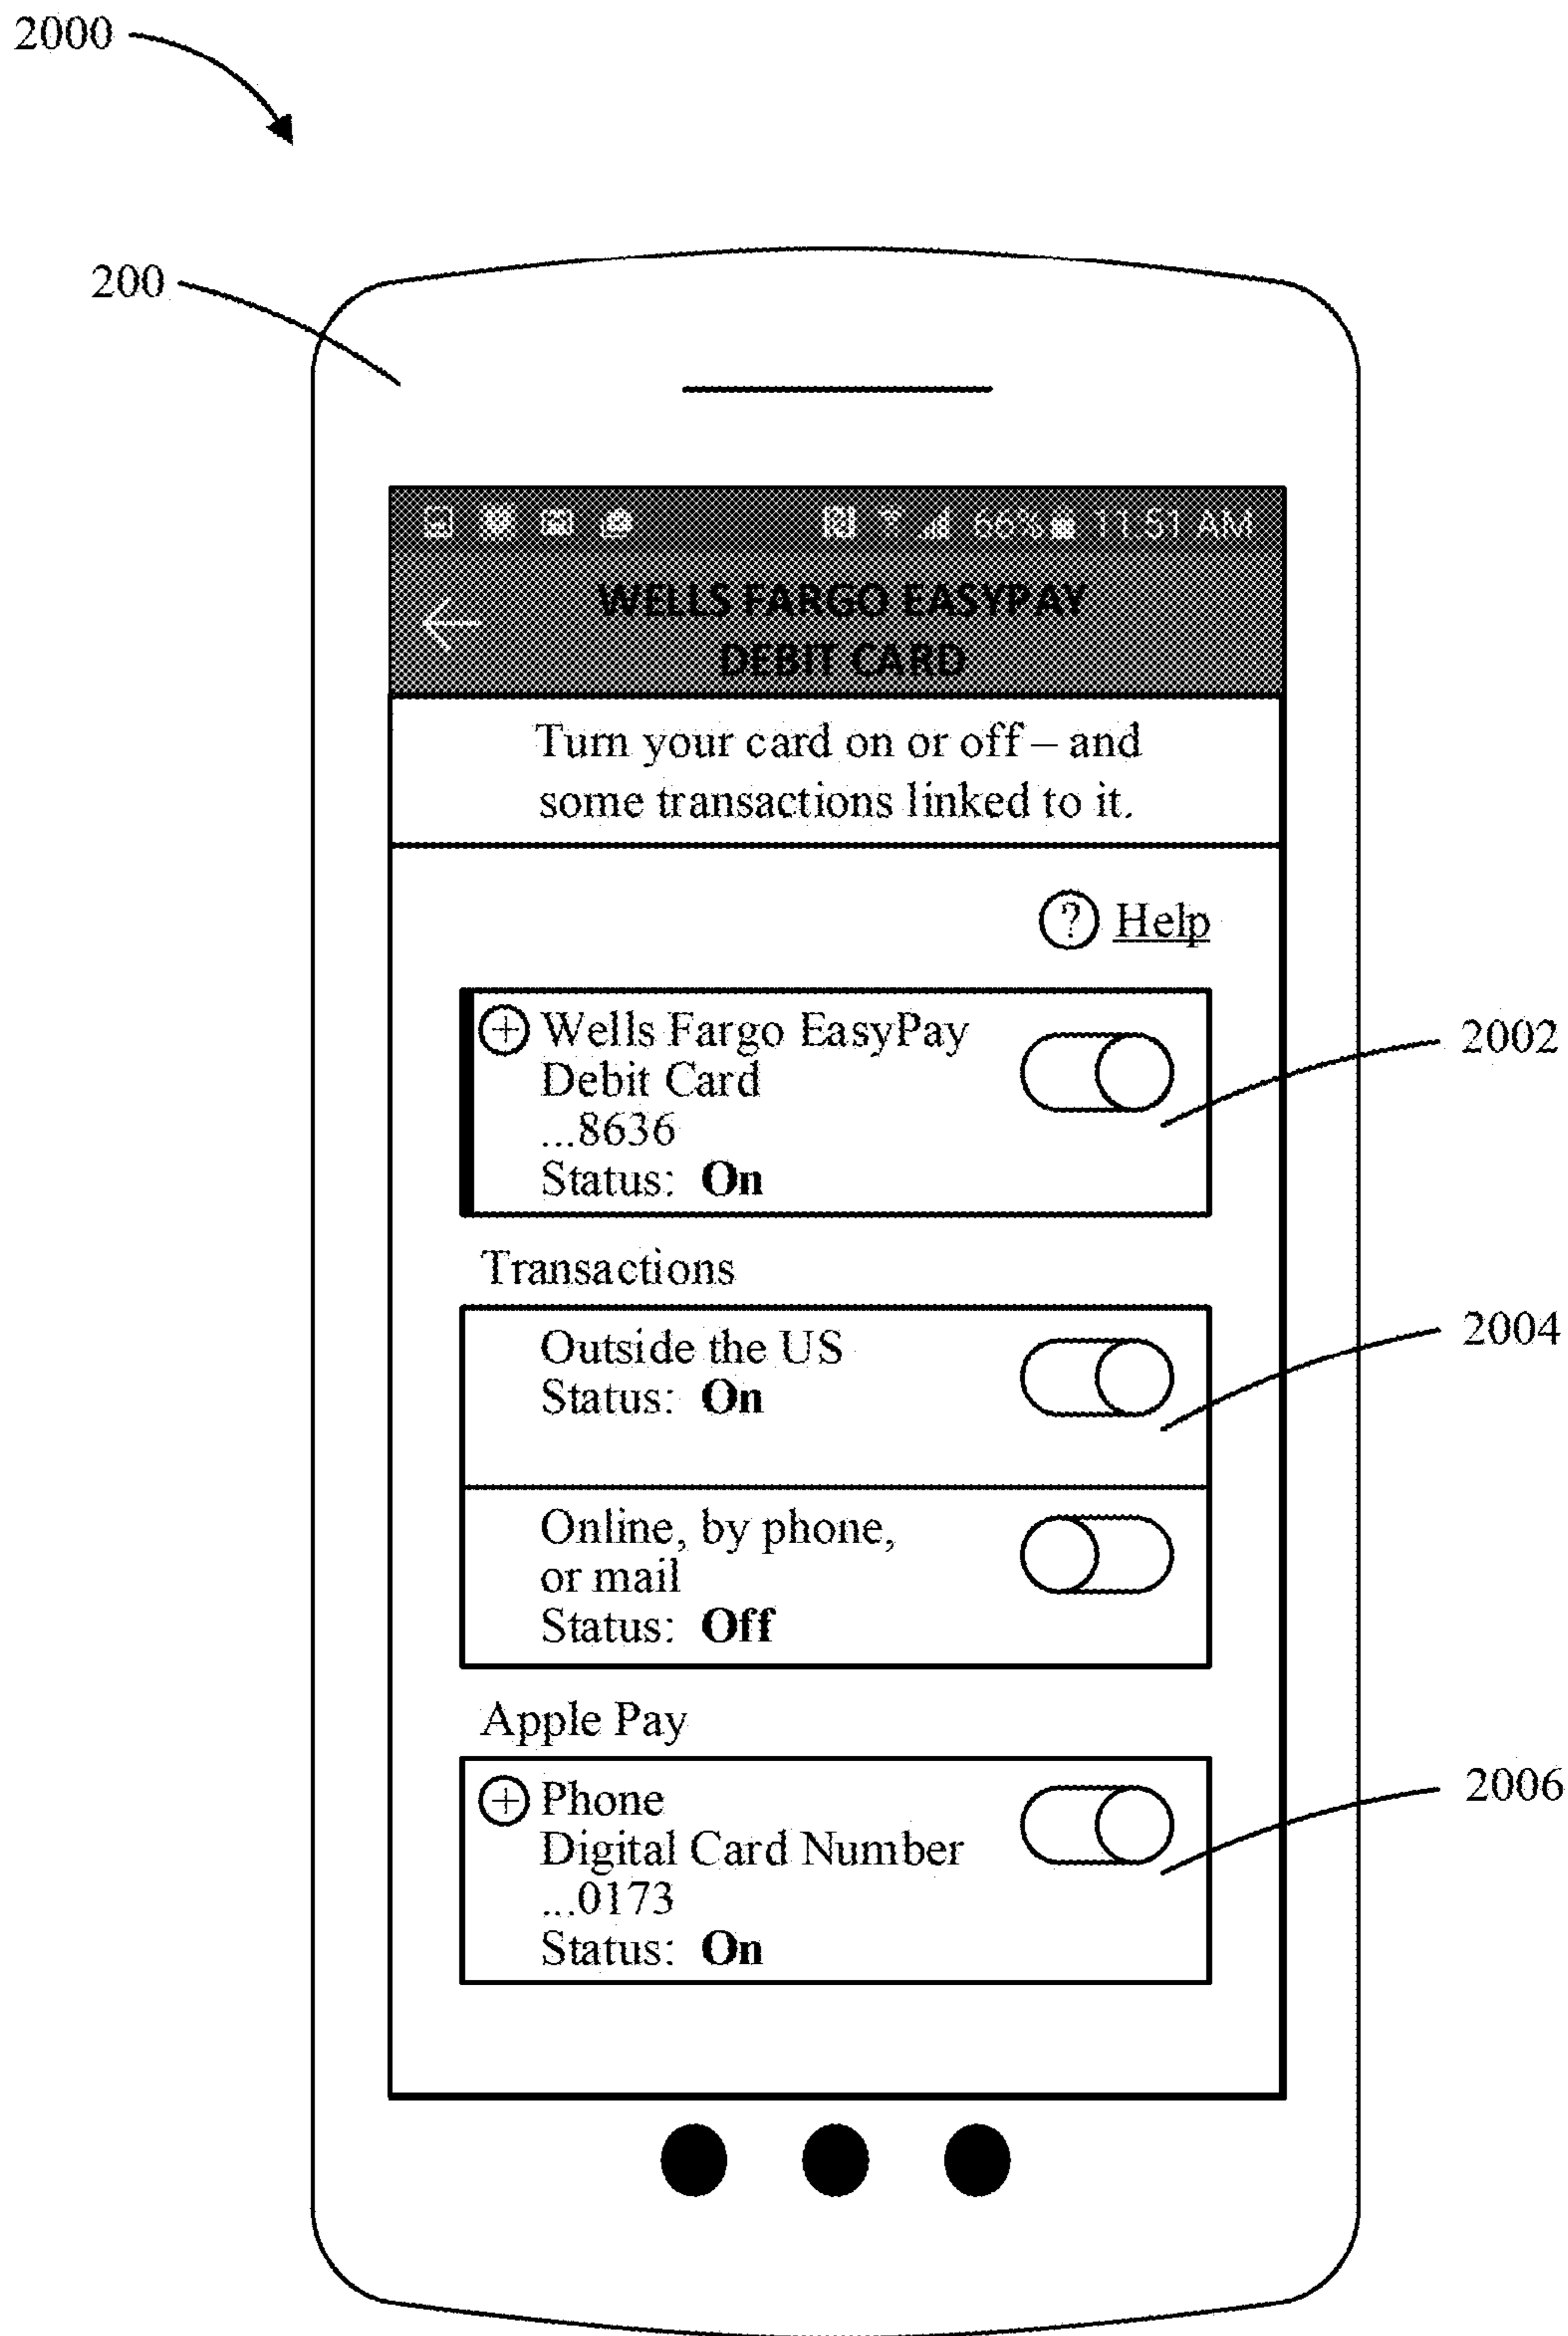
2000

200

66% 11:51 AM

WELLS FARGO EASYPAY DEBIT CARD

Turn your card on or off – and some transactions linked to it.

? Help

Wells Fargo EasyPay Debit Card ...8636 Status: **On**

2002

Transactions

Outside the US Status: **On**

2004

Online, by phone, or mail Status: **Off**

Apple Pay

Phone Digital Card Number ...0173 Status: **On**

2006